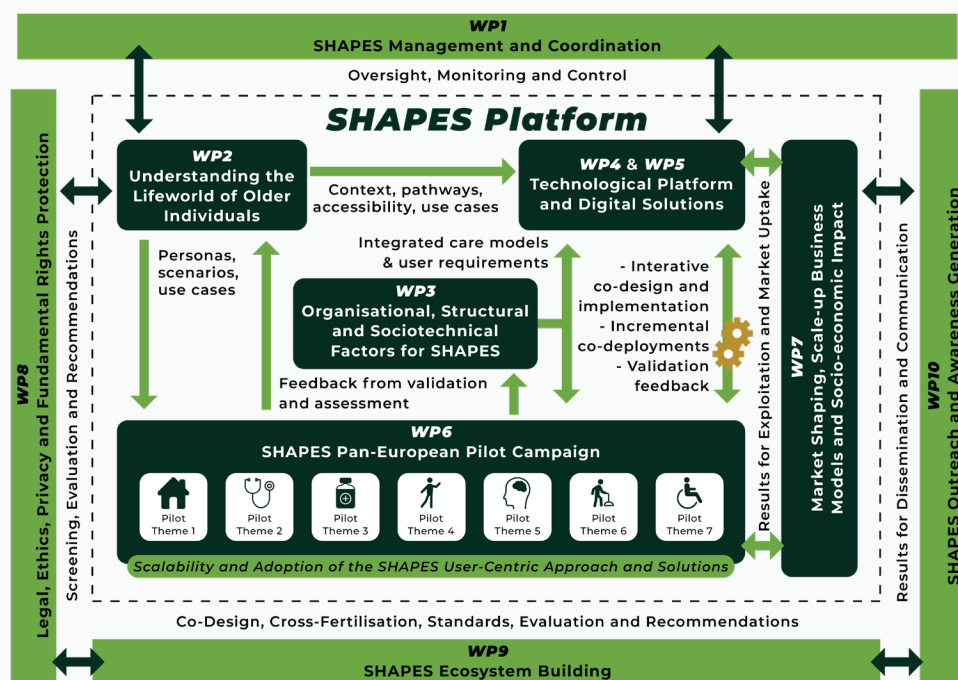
WP1
SHAPES Management and Coordination

Oversight, Monitoring and Control

SHAPES Platform

WP2
Understanding the Lifeworld of Older Individuals

Context, pathways, accessibility, use cases

WP4 & WP5
Technological Platform and Digital Solutions

Personas, scenarios, use cases

Integrated care models & user requirements

WP3
Organisational, Structural and Sociotechnical Factors for SHAPES

- Interative co-design and implementation
- Incremental co-deployments
- Validation feedback

Feedback from validation and assessment

WP6
SHAPES Pan-European Pilot Campaign

Pilot Theme 1
Pilot Theme 2
Pilot Theme 3
Pilot Theme 4
Pilot Theme 5
Pilot Theme 6
Pilot Theme 7

Scalability and Adoption of the SHAPES User-Centric Approach and Solutions

Results for Exploitation and Market Uptake

WP7
Market Shaping, Scale-up Business Models and Socio-economic Impact

WP8
Legal, Ethics, Privacy and Fundamental Rights Protection

Screening, Evaluation and Recommendations

Results for Dissemination and Communication

WP10
SHAPES Outreach and Awareness Generation

Co-Design, Cross-Fertilisation, Standards, Evaluation and Recommendations

WP9
SHAPES Ecosystem Building